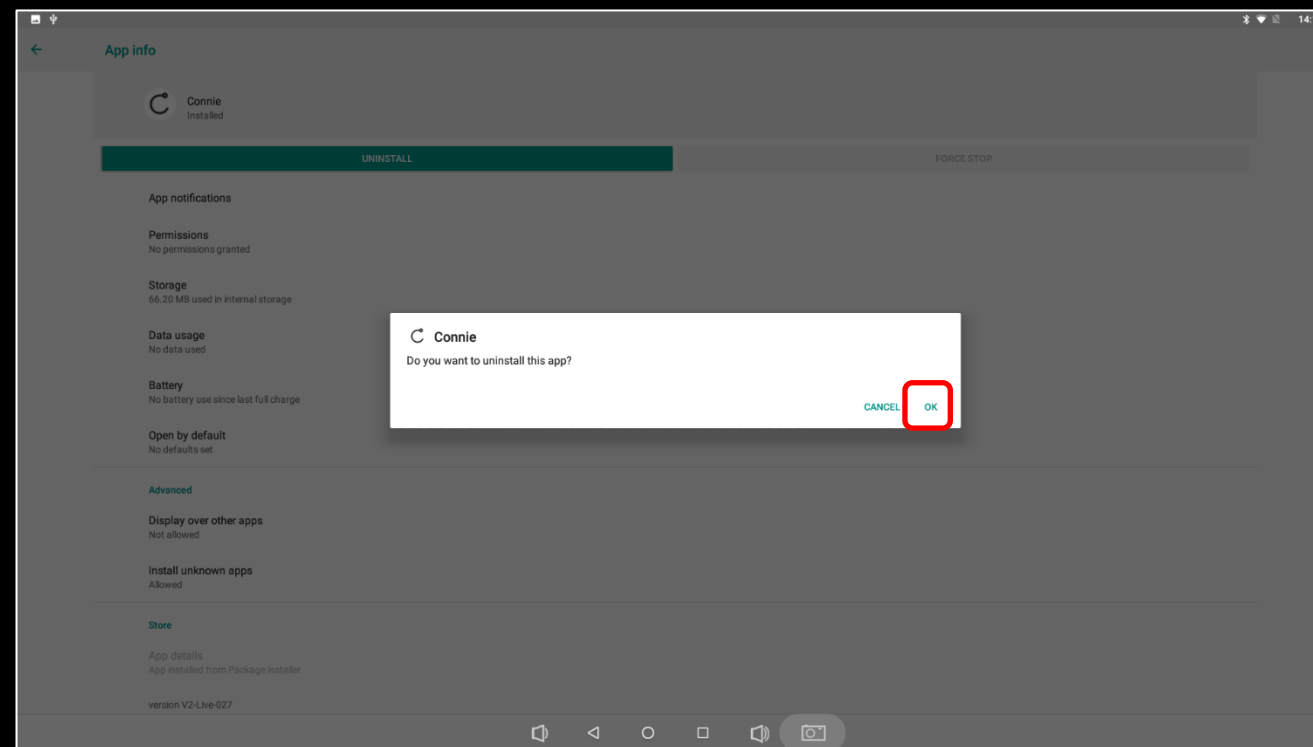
14:

App info

Connie
Installed

UNINSTALL

FORCE STOP

App notifications

Permissions
No permissions granted

Storage
66.20 MB used in internal storage

Data usage
No data used

Battery
No battery use since last full charge

Open by default
No defaults set

Advanced

Display over other apps
Not allowed

Install unknown apps
Allowed

Store

App details
App installed from Package installer

version V2-Live-027

Connie
Do you want to uninstall this app?

CANCEL OK